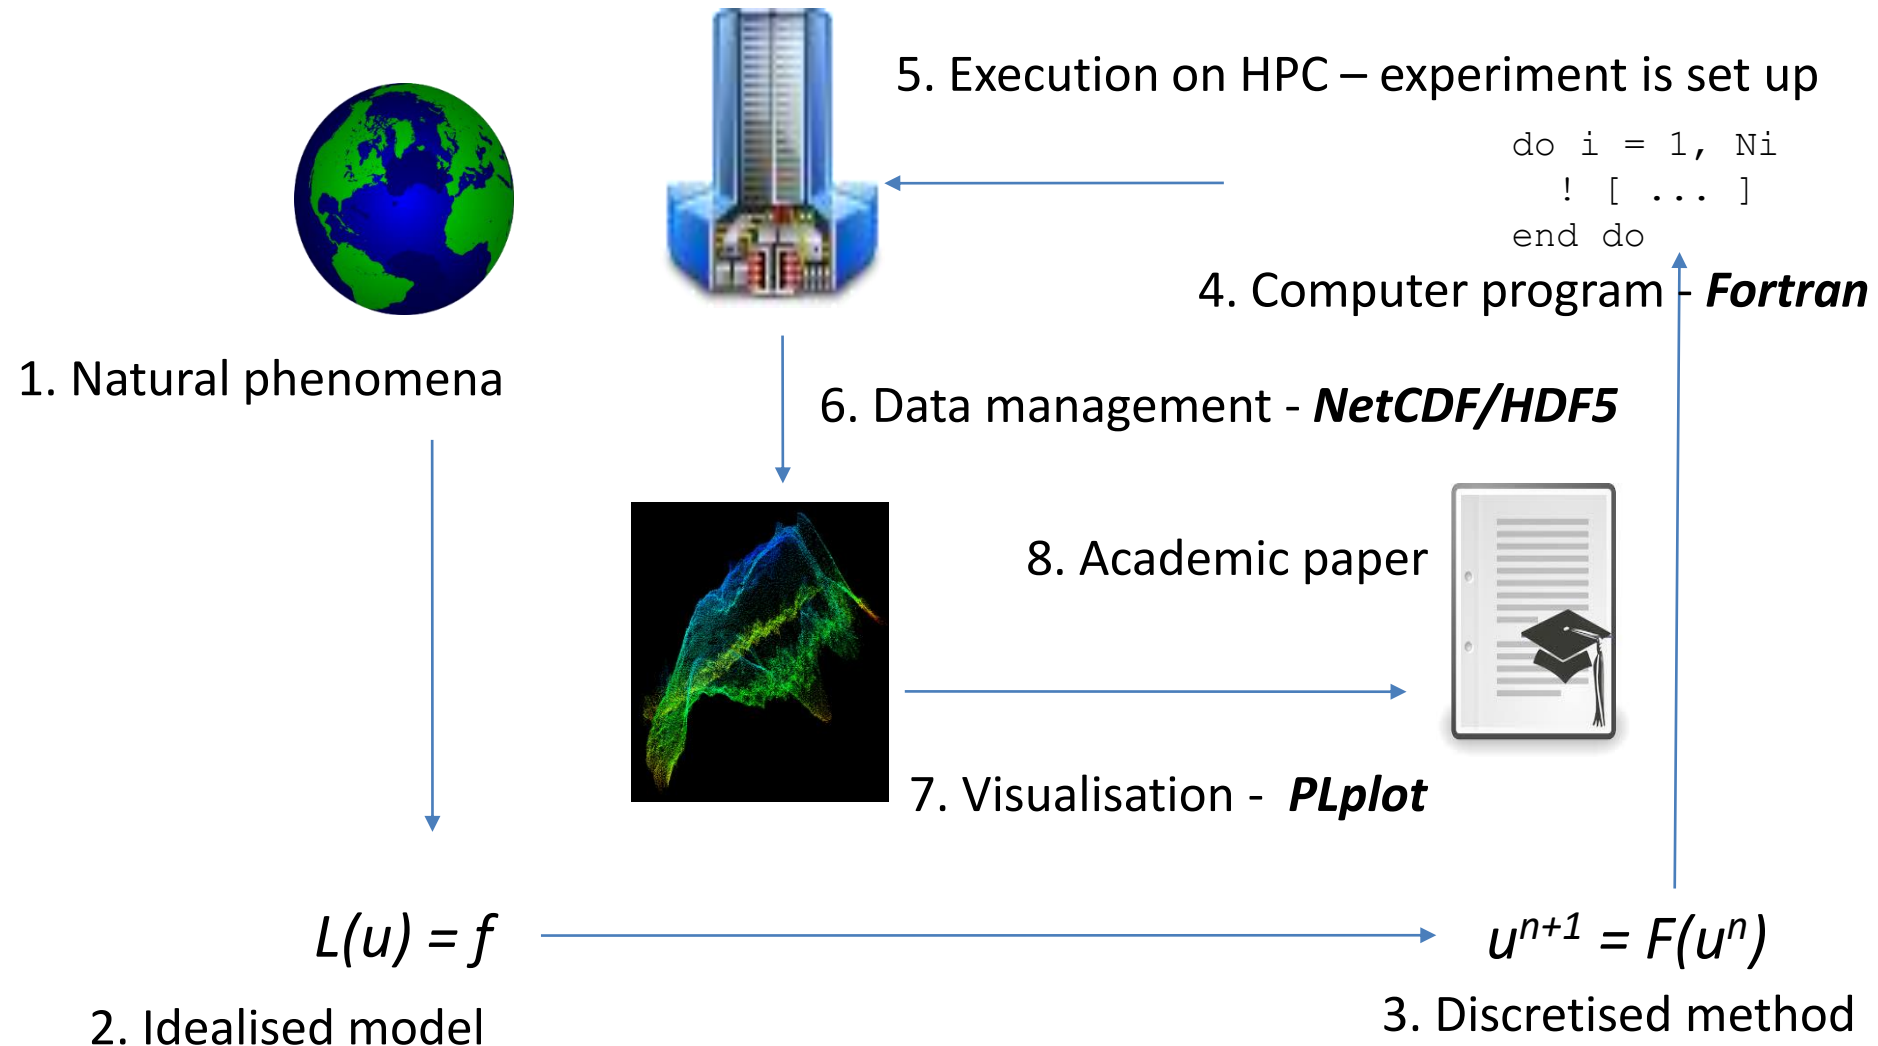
5. Execution on HPC – experiment is set up

do i = 1, Ni
! [ ... ]
end do

4. Computer program - ***Fortran***

1. Natural phenomena

6. Data management - ***NetCDF/HDF5***

8. Academic paper

7. Visualisation - ***PLplot***

$L(u) = f$

$u^{n+1} = F(u^n)$

2. Idealised model

3. Discretised method